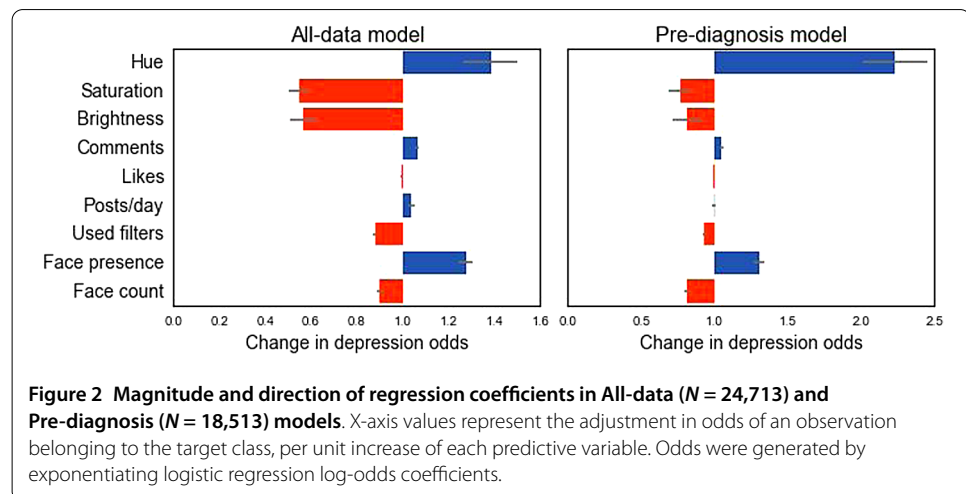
All-data model

Pre-diagnosis model

Hue
Saturation
Brightness
Comments
Likes
Posts/day
Used filters
Face presence
Face count

0.0 0.2 0.4 0.6 0.8 1.0 1.2 1.4 1.6
Change in depression odds

0.0 0.5 1.0 1.5 2.0 2.5
Change in depression odds

**Figure 2 Magnitude and direction of regression coefficients in All-data (*N* = 24,713) and Pre-diagnosis (*N* = 18,513) models**. X-axis values represent the adjustment in odds of an observation belonging to the target class, per unit increase of each predictive variable. Odds were generated by exponentiating logistic regression log-odds coefficients.